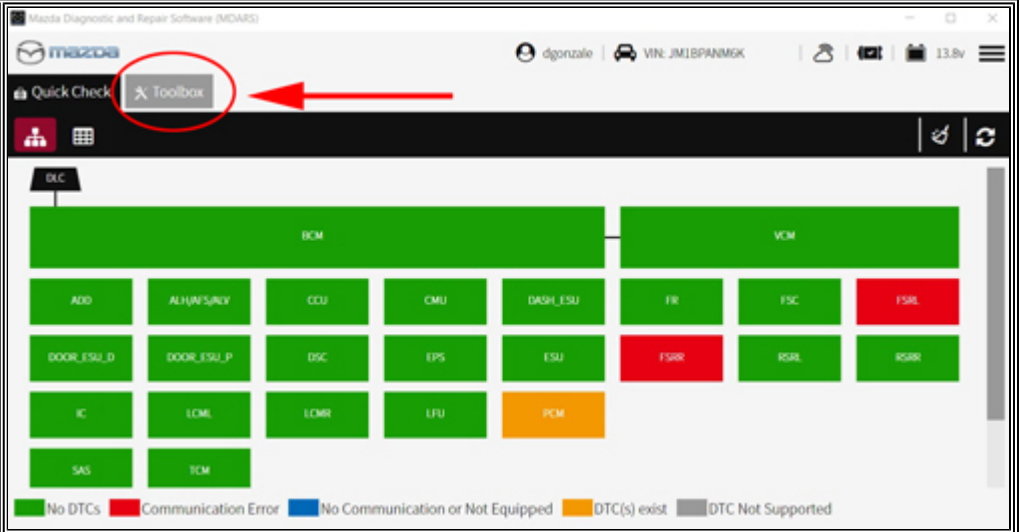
Mazda Diagnostic and Repair Software (MDARS)

mazda

dgonzale | VIN: JM1BPANM6K

13.8v

Quick Check

Toolbox

DLC

BCM

VCM

ADD

ALH/AFS/ALV

CCU

CMU

DASH_ESU

FR

FSC

FSRL

DOOR_ESU_D

DOOR_ESU_P

DSC

EPS

ESU

FSRR

RSRL

RSRR

IC

LCML

LCMR

LFU

PCM

SAS

TCM

No DTCs

Communication Error

No Communication or Not Equipped

DTC(s) exist

DTC Not Supported